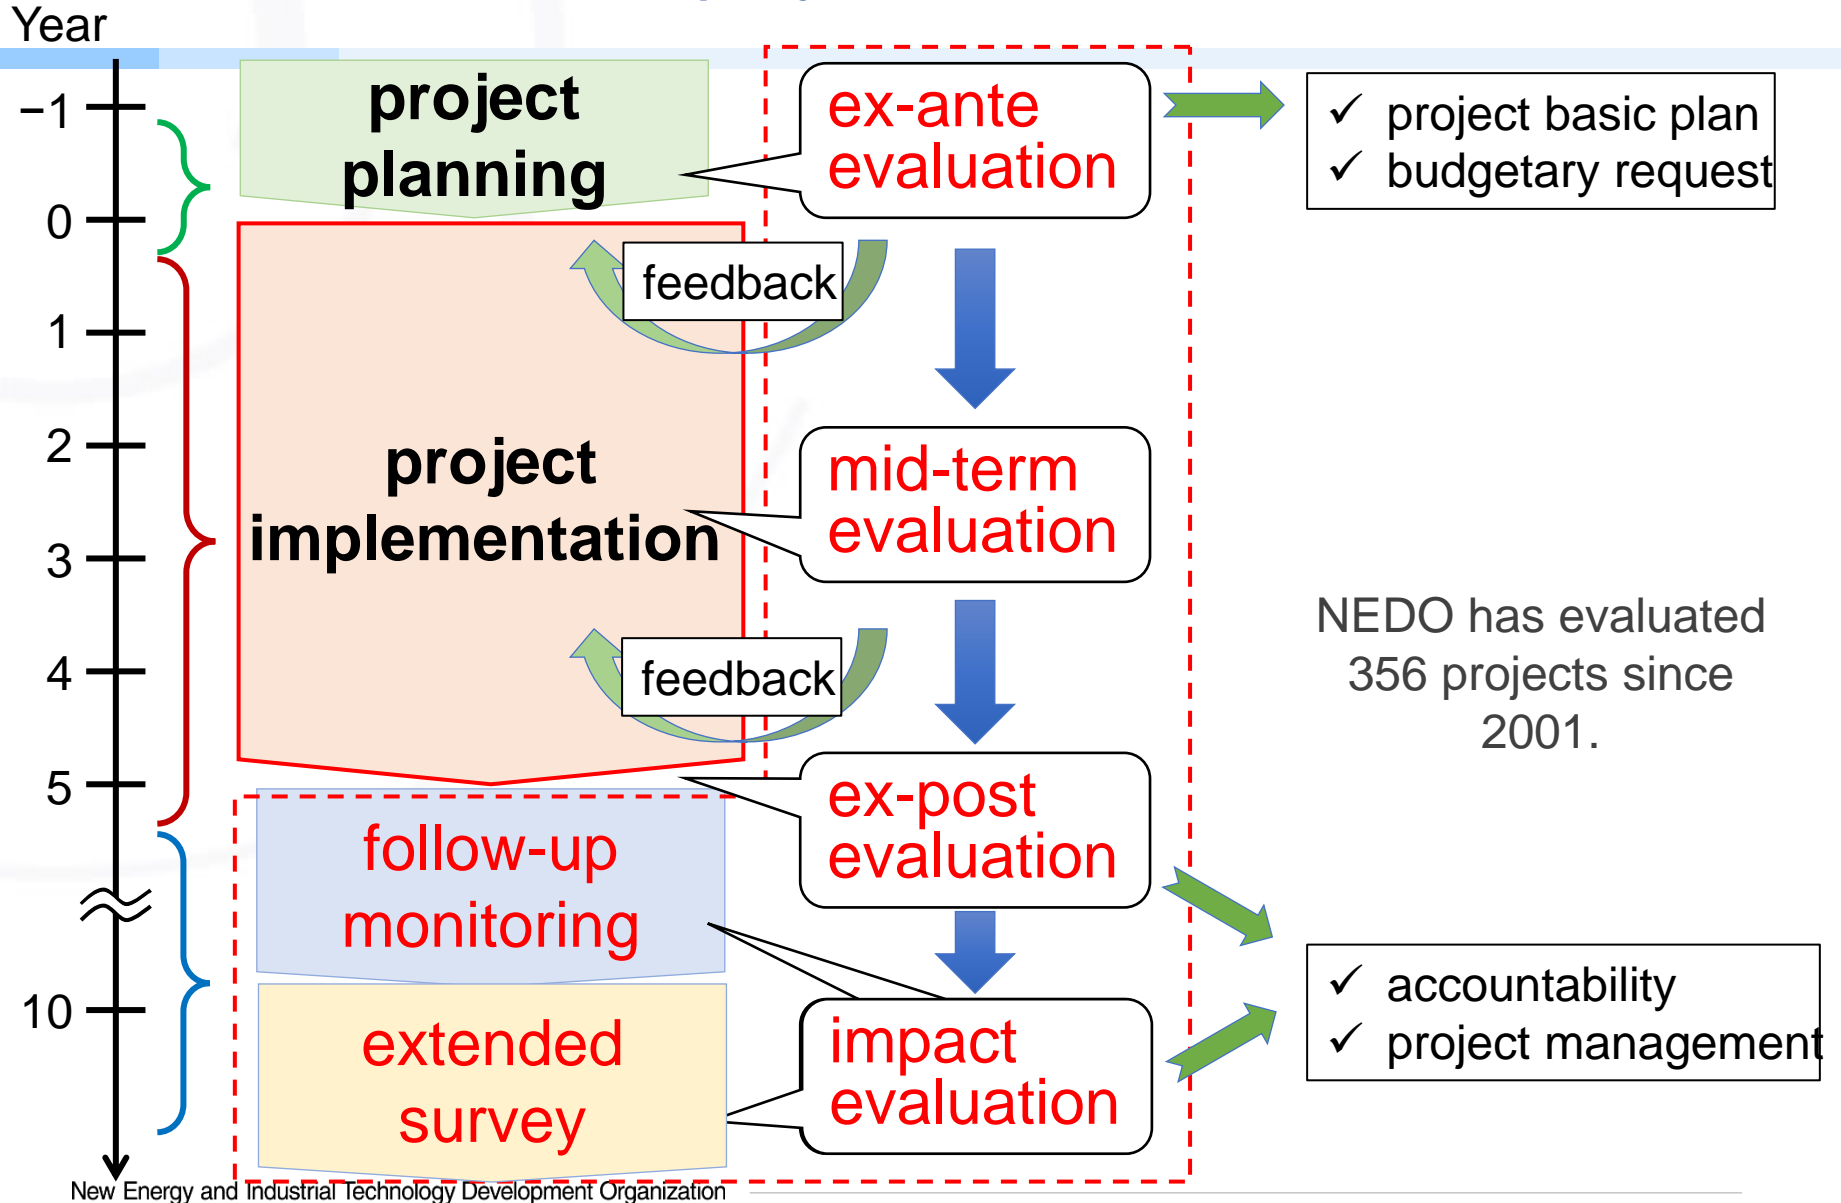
Year

−1

0

1

2

3

4

5

10

project planning

project implementation

feedback

feedback

follow-up monitoring

extended survey

ex-ante evaluation

mid-term evaluation

ex-post evaluation

impact evaluation

✓ project basic plan
✓ budgetary request

NEDO has evaluated 356 projects since 2001.

✓ accountability
✓ project management

New Energy and Industrial Technology Development Organization